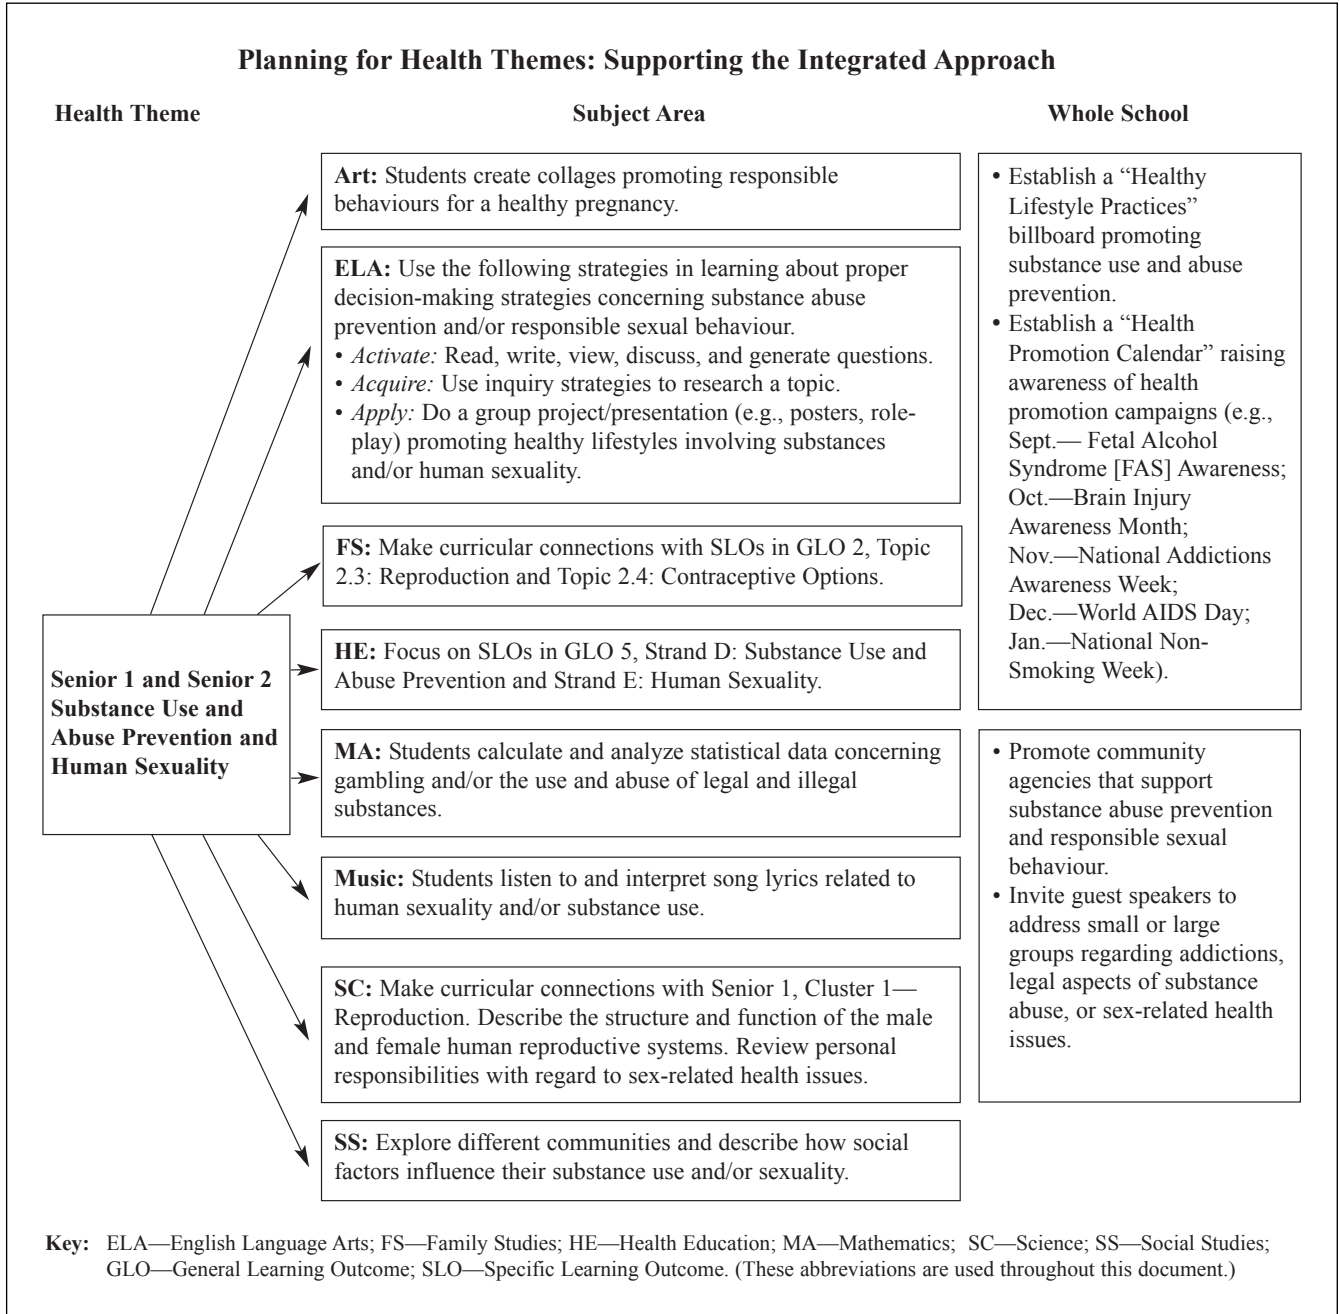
**Planning for Health Themes: Supporting the Integrated Approach**

**Health Theme**

**Senior 1 and Senior 2 Substance Use and Abuse Prevention and Human Sexuality**

**Subject Area**

**Art:** Students create collages promoting responsible behaviours for a healthy pregnancy.

**ELA:** Use the following strategies in learning about proper decision-making strategies concerning substance abuse prevention and/or responsible sexual behaviour.
• *Activate:* Read, write, view, discuss, and generate questions.
• *Acquire:* Use inquiry strategies to research a topic.
• *Apply:* Do a group project/presentation (e.g., posters, role-play) promoting healthy lifestyles involving substances and/or human sexuality.

**FS:** Make curricular connections with SLOs in GLO 2, Topic 2.3: Reproduction and Topic 2.4: Contraceptive Options.

**HE:** Focus on SLOs in GLO 5, Strand D: Substance Use and Abuse Prevention and Strand E: Human Sexuality.

**MA:** Students calculate and analyze statistical data concerning gambling and/or the use and abuse of legal and illegal substances.

**Music:** Students listen to and interpret song lyrics related to human sexuality and/or substance use.

**SC:** Make curricular connections with Senior 1, Cluster 1—Reproduction. Describe the structure and function of the male and female human reproductive systems. Review personal responsibilities with regard to sex-related health issues.

**SS:** Explore different communities and describe how social factors influence their substance use and/or sexuality.

**Whole School**

• Establish a "Healthy Lifestyle Practices" billboard promoting substance use and abuse prevention.
• Establish a "Health Promotion Calendar" raising awareness of health promotion campaigns (e.g., Sept.— Fetal Alcohol Syndrome [FAS] Awareness; Oct.—Brain Injury Awareness Month; Nov.—National Addictions Awareness Week; Dec.—World AIDS Day; Jan.—National Non-Smoking Week).

• Promote community agencies that support substance abuse prevention and responsible sexual behaviour.
• Invite guest speakers to address small or large groups regarding addictions, legal aspects of substance abuse, or sex-related health issues.

**Key:** ELA—English Language Arts; FS—Family Studies; HE—Health Education; MA—Mathematics; SC—Science; SS—Social Studies; GLO—General Learning Outcome; SLO—Specific Learning Outcome. (These abbreviations are used throughout this document.)